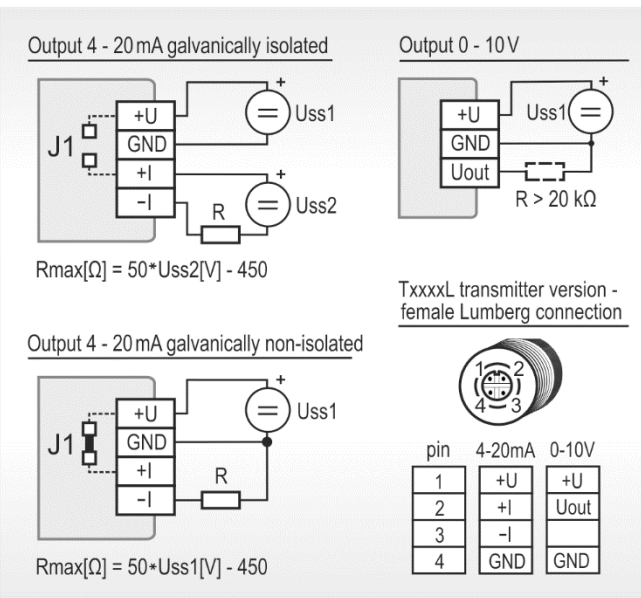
Output 4 - 20 mA galvanically isolated

J1
+U
GND
+I
-I
+
Uss1
+
Uss2
R

Rmax[Ω] = 50*Uss2[V] - 450

Output 0 - 10 V

+U
GND
Uout
+
Uss1
R > 20 kΩ

TxxxxL transmitter version - female Lumberg connection

1 2
4 3

| pin | 4-20mA | 0-10V |
|---|---|---|
| 1 | +U | +U |
| 2 | +I | Uout |
| 3 | -I | |
| 4 | GND | GND |

Output 4 - 20 mA galvanically non-isolated

J1
+U
GND
+I
-I
+
Uss1
R

Rmax[Ω] = 50*Uss1[V] - 450